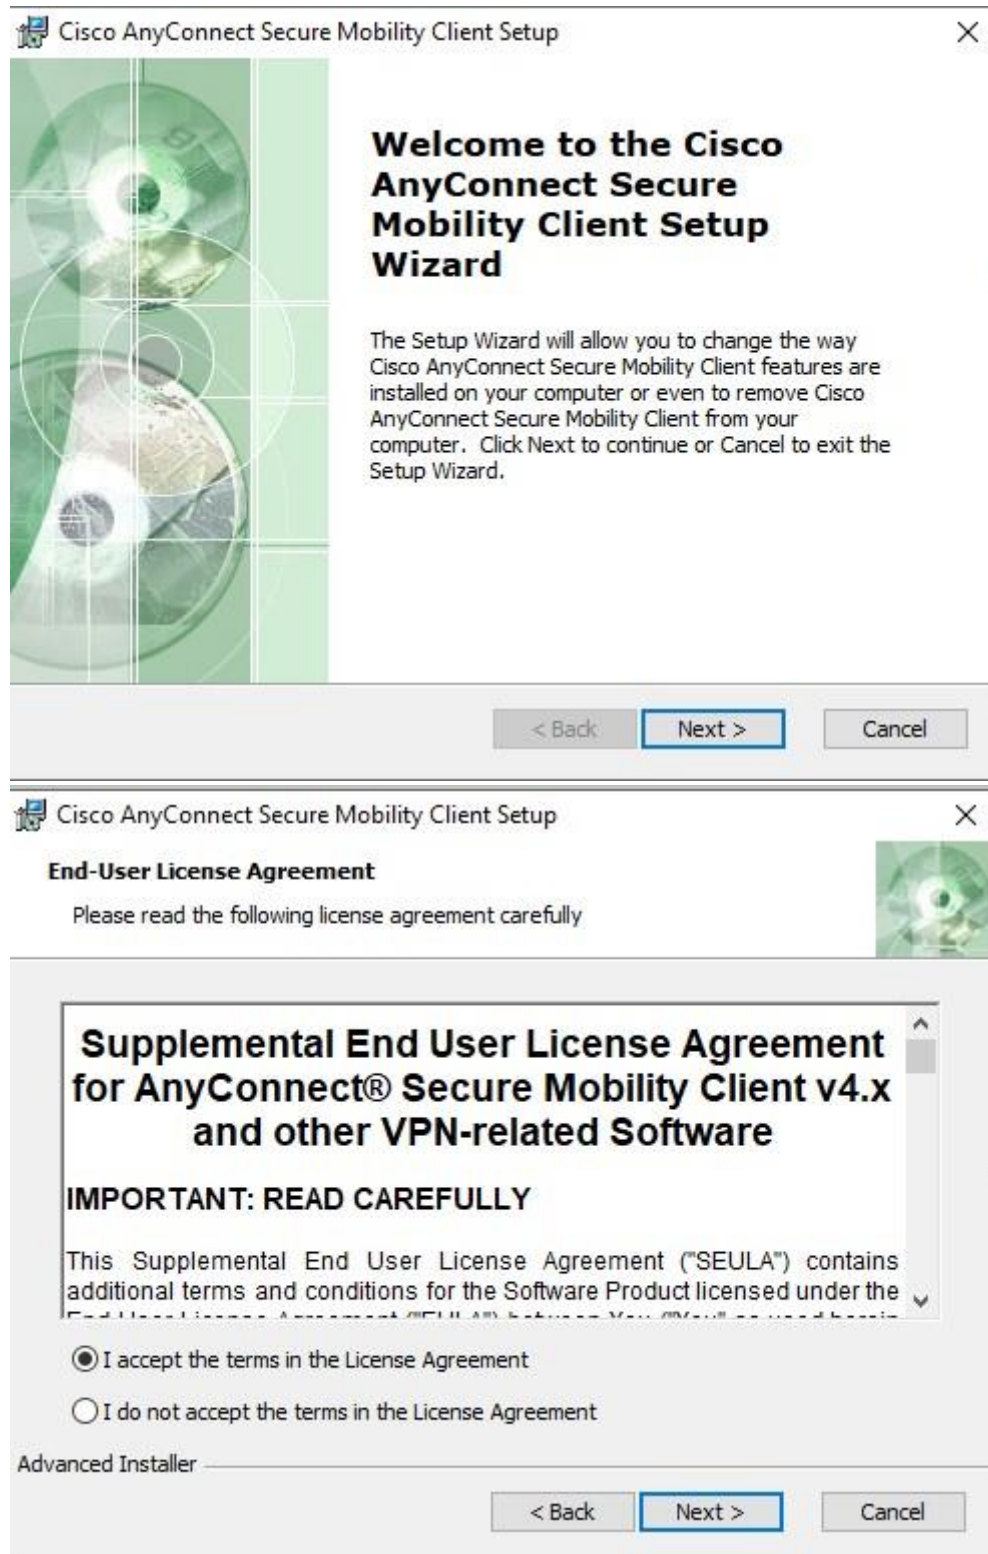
Cisco AnyConnect Secure Mobility Client Setup

Welcome to the Cisco AnyConnect Secure Mobility Client Setup Wizard

The Setup Wizard will allow you to change the way Cisco AnyConnect Secure Mobility Client features are installed on your computer or even to remove Cisco AnyConnect Secure Mobility Client from your computer. Click Next to continue or Cancel to exit the Setup Wizard.

< Back Next > Cancel

Cisco AnyConnect Secure Mobility Client Setup

End-User License Agreement

Please read the following license agreement carefully

Supplemental End User License Agreement for AnyConnect® Secure Mobility Client v4.x and other VPN-related Software

IMPORTANT: READ CAREFULLY

This Supplemental End User License Agreement ("SEULA") contains additional terms and conditions for the Software Product licensed under the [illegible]

I accept the terms in the License Agreement

I do not accept the terms in the License Agreement

Advanced Installer

< Back Next > Cancel